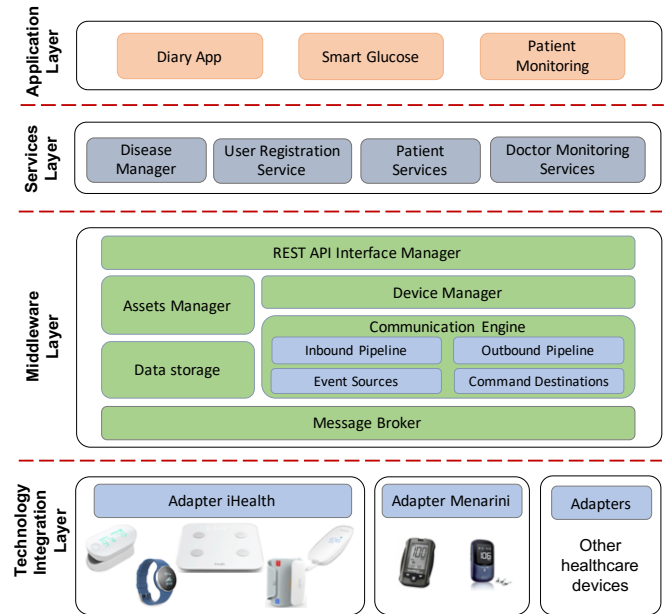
Application Layer

Diary App

Smart Glucose

Patient Monitoring

Services Layer

Disease Manager

User Registration Service

Patient Services

Doctor Monitoring Services

Middleware Layer

REST API Interface Manager

Assets Manager

Device Manager

Communication Engine

Inbound Pipeline

Outbound Pipeline

Data storage

Event Sources

Command Destinations

Message Broker

Technology Integration Layer

Adapter iHealth

Adapter Menarini

Adapters

Other healthcare devices